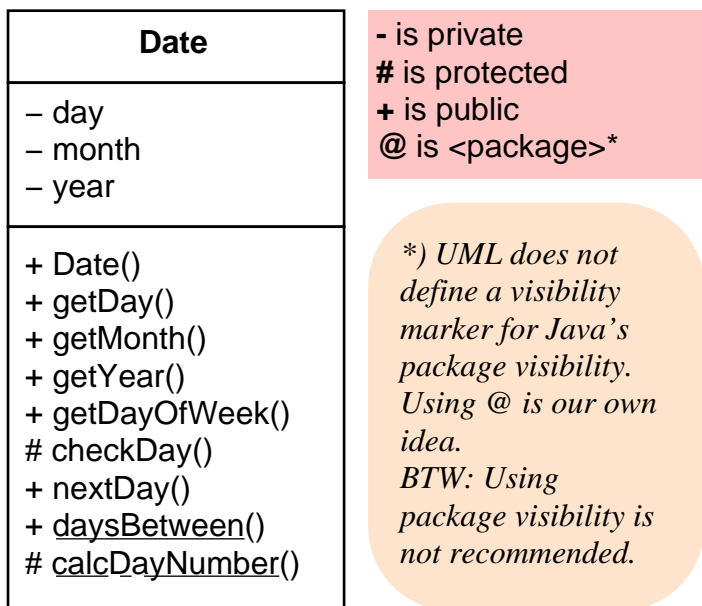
Date

– day
– month
– year

+ Date()
+ getDay()
+ getMonth()
+ getYear()
+ getDayOfWeek()
# checkDay()
+ nextDay()
+ daysBetween()
# calcDayNumber()

- is private
# is protected
+ is public
@ is <package>*

*) UML does not define a visibility marker for Java's package visibility. Using @ is our own idea.
BTW: Using package visibility is not recommended.